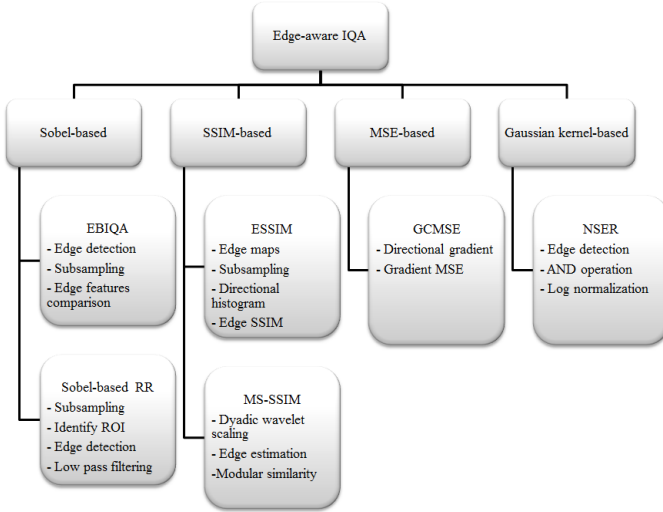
Edge-aware IQA

Sobel-based

SSIM-based

MSE-based

Gaussian kernel-based

EBIQA
- Edge detection
- Subsampling
- Edge features comparison

ESSIM
- Edge maps
- Subsampling
- Directional histogram
- Edge SSIM

GCMSE
- Directional gradient
- Gradient MSE

NSER
- Edge detection
- AND operation
- Log normalization

Sobel-based RR
- Subsampling
- Identify ROI
- Edge detection
- Low pass filtering

MS-SSIM
- Dyadic wavelet scaling
- Edge estimation
-Modular similarity